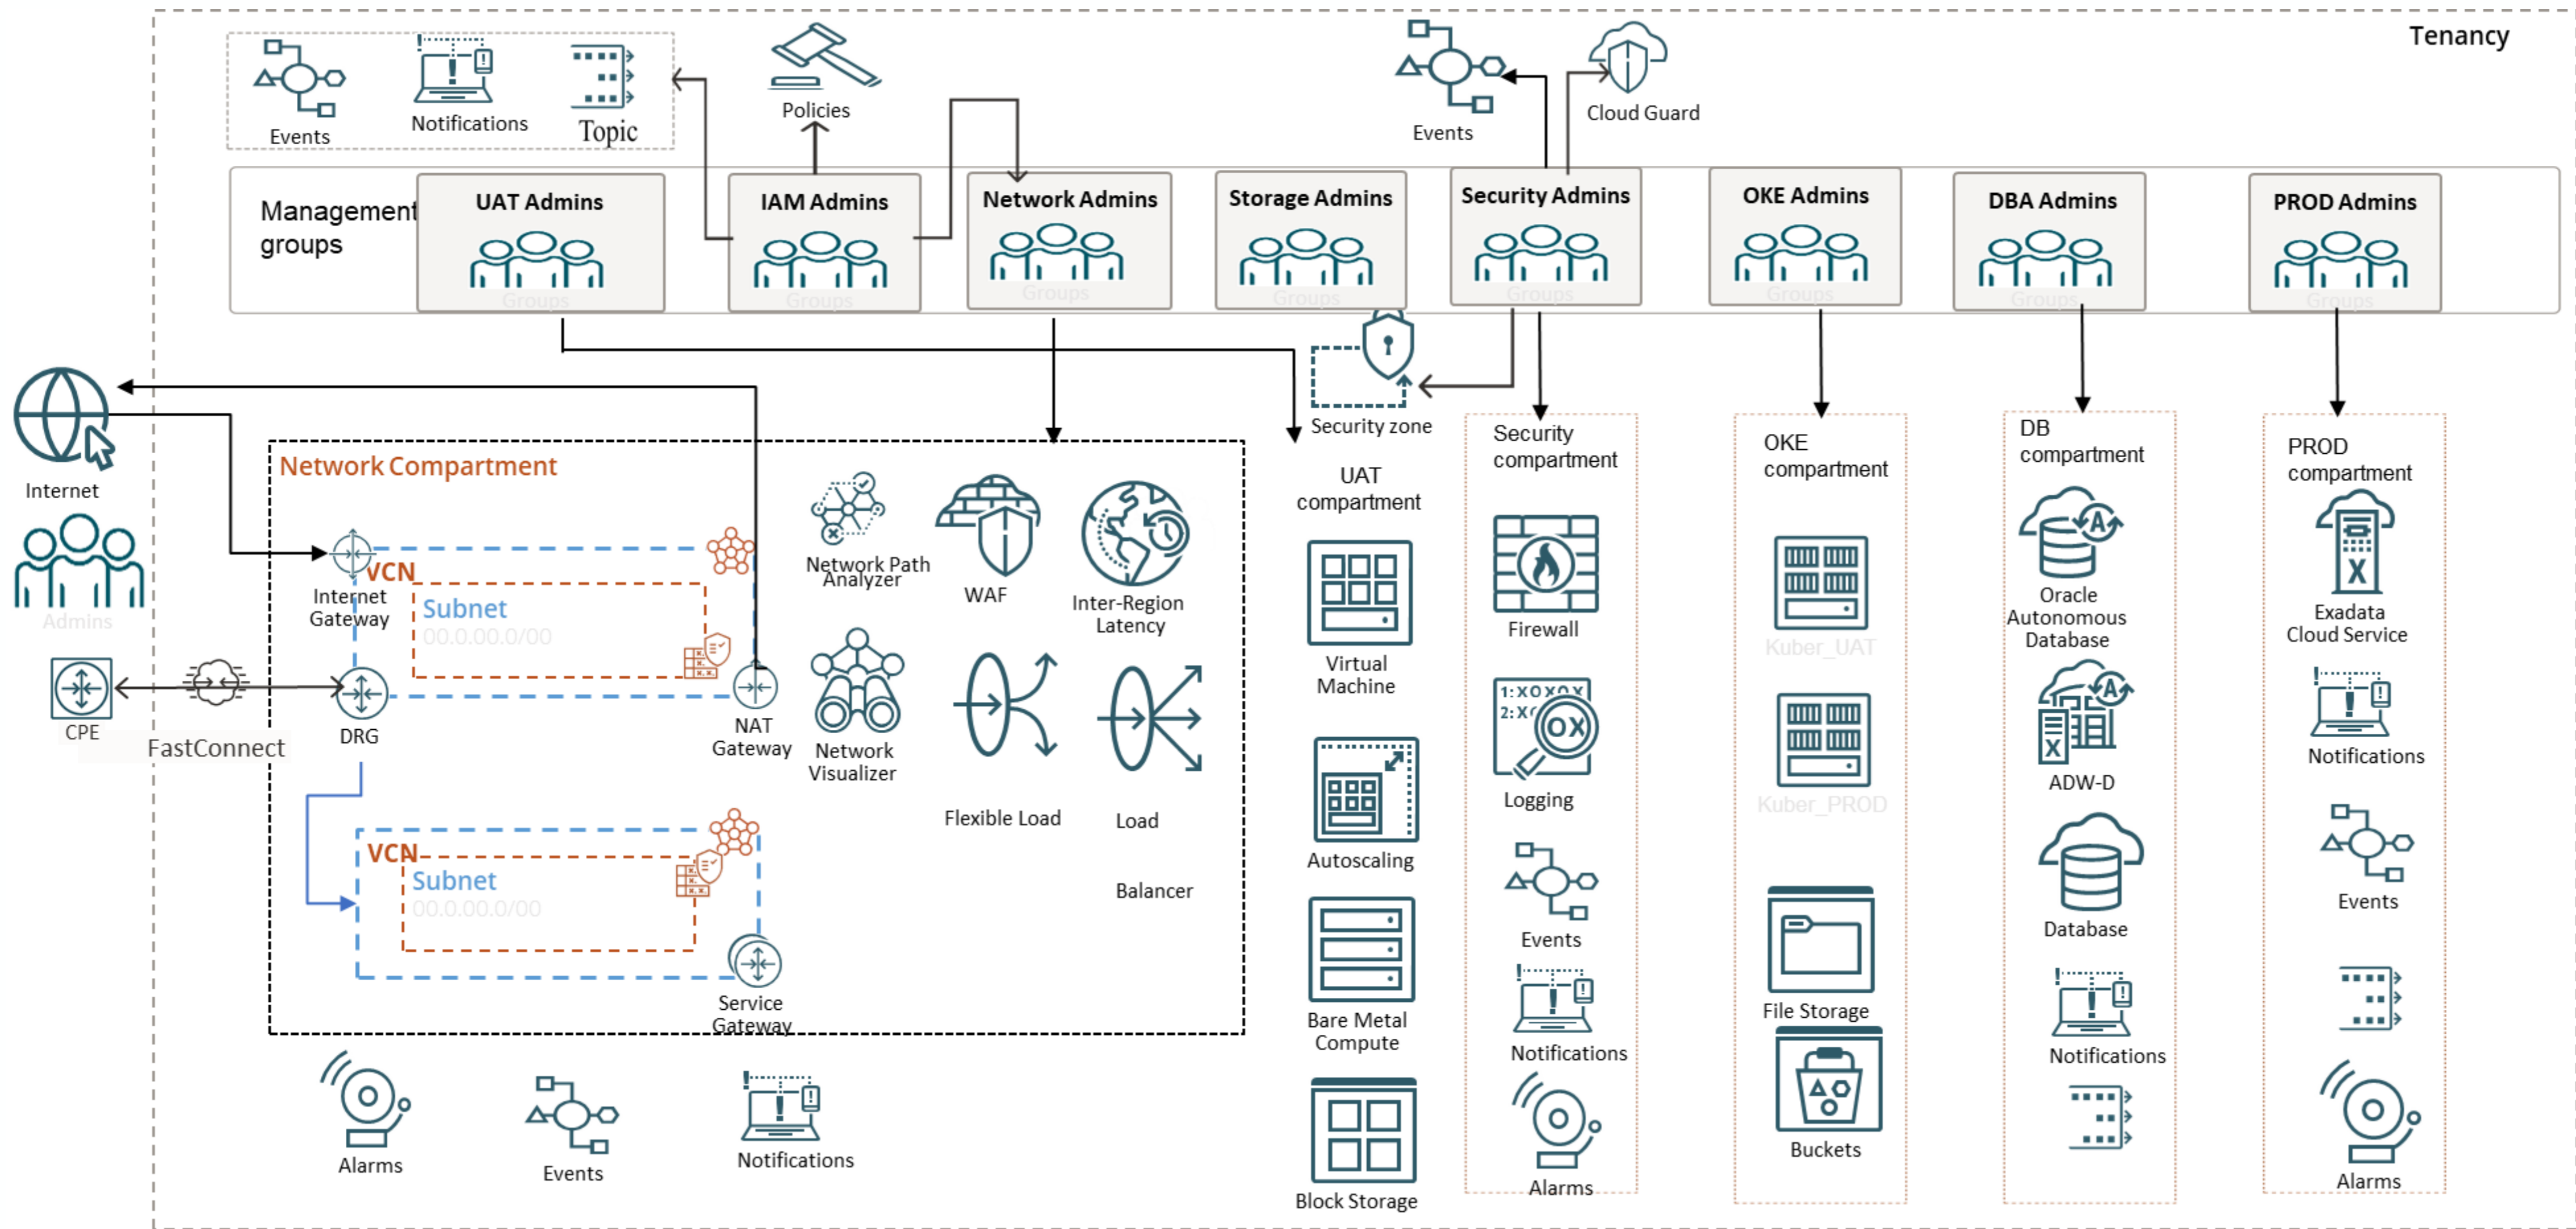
Tenancy

Events
Notifications
Topic
Policies
Events
Cloud Guard

Management groups
UAT Admins
Groups
IAM Admins
Groups
Network Admins
Groups
Storage Admins
Groups
Security Admins
Groups
OKE Admins
Groups
DBA Admins
Groups
PROD Admins
Groups

Internet
Admins
CPE
FastConnect

Security zone

Network Compartment
Internet Gateway
VCN
Subnet
00.0.00.0/00
NAT Gateway
DRG
VCN
Subnet
00.0.00.0/00
Service Gateway
Network Path Analyzer
WAF
Inter-Region Latency
Network Visualizer
Flexible Load
Load
Balancer

Alarms
Events
Notifications

UAT compartment
Virtual Machine
Autoscaling
Bare Metal Compute
Block Storage

Security compartment
Firewall
1:XOXOX
2:X
OX
Logging
Events
Notifications
Alarms

OKE compartment
Kuber_UAT
Kuber_PROD
File Storage
Buckets

DB compartment
Oracle Autonomous Database
ADW-D
Database
Notifications

PROD compartment
Exadata Cloud Service
Notifications
Events
Alarms